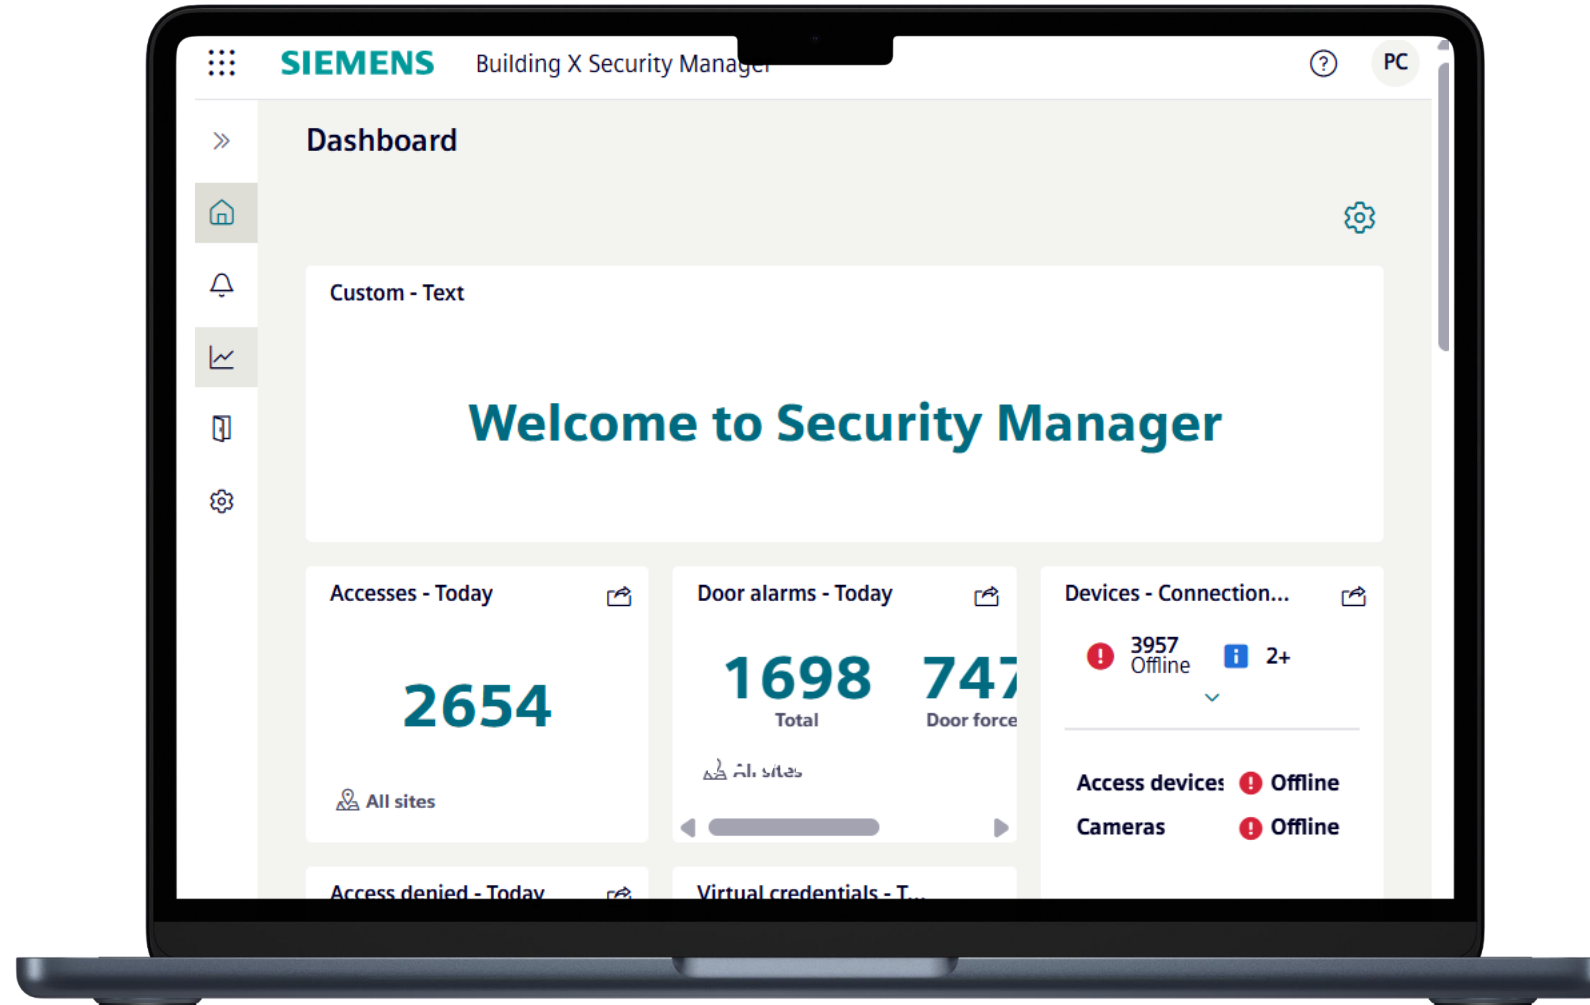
SIEMENS Building X Security Manager

PC

Dashboard

Custom - Text

Welcome to Security Manager

Accesses - Today

2654

All sites

Door alarms - Today

1698
Total

747
Door force

All sites

Devices - Connection...

3957
Offline

2+

Access devices Offline

Cameras Offline

Access denied - Today

Virtual credentials - T...